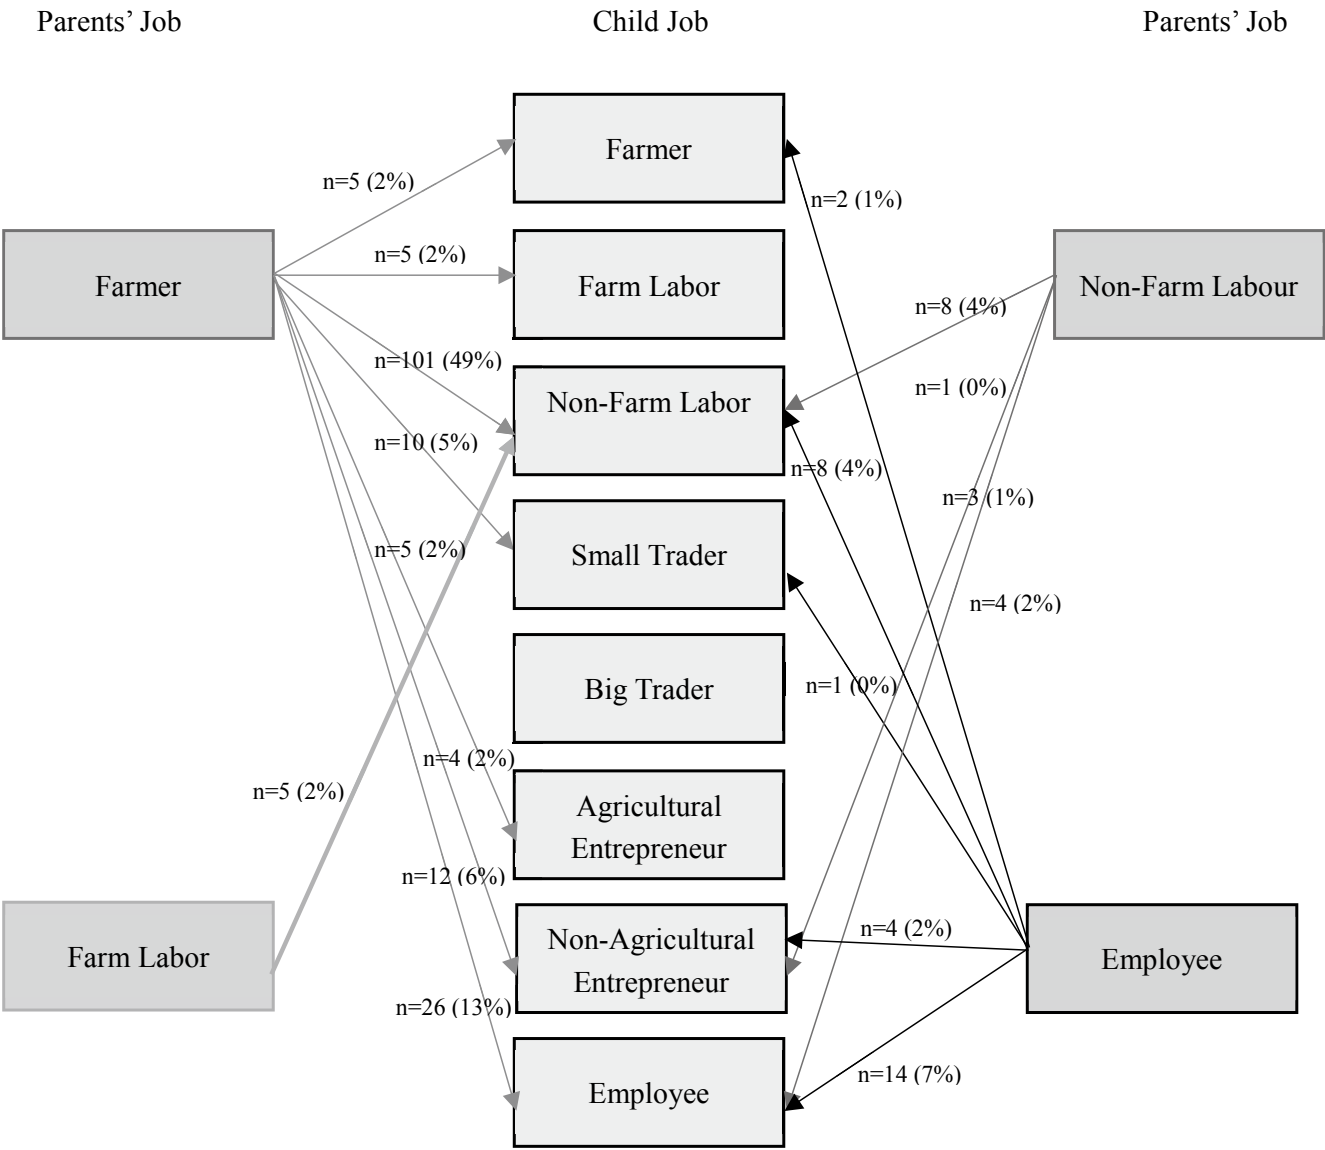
Parents' Job

Child Job

Parents' Job

Farmer

Farm Labor

Non-Farm Labor

Small Trader

Big Trader

Agricultural Entrepreneur

Non-Agricultural Entrepreneur

Employee

Farmer

Farm Labor

Non-Farm Labour

Employee

n=5 (2%)

n=5 (2%)

n=101 (49%)

n=10 (5%)

n=5 (2%)

n=4 (2%)

n=12 (6%)

n=26 (13%)

n=5 (2%)

n=2 (1%)

n=8 (4%)

n=1 (0%)

n=8 (4%)

n=3 (1%)

n=4 (2%)

n=1 (0%)

n=4 (2%)

n=14 (7%)